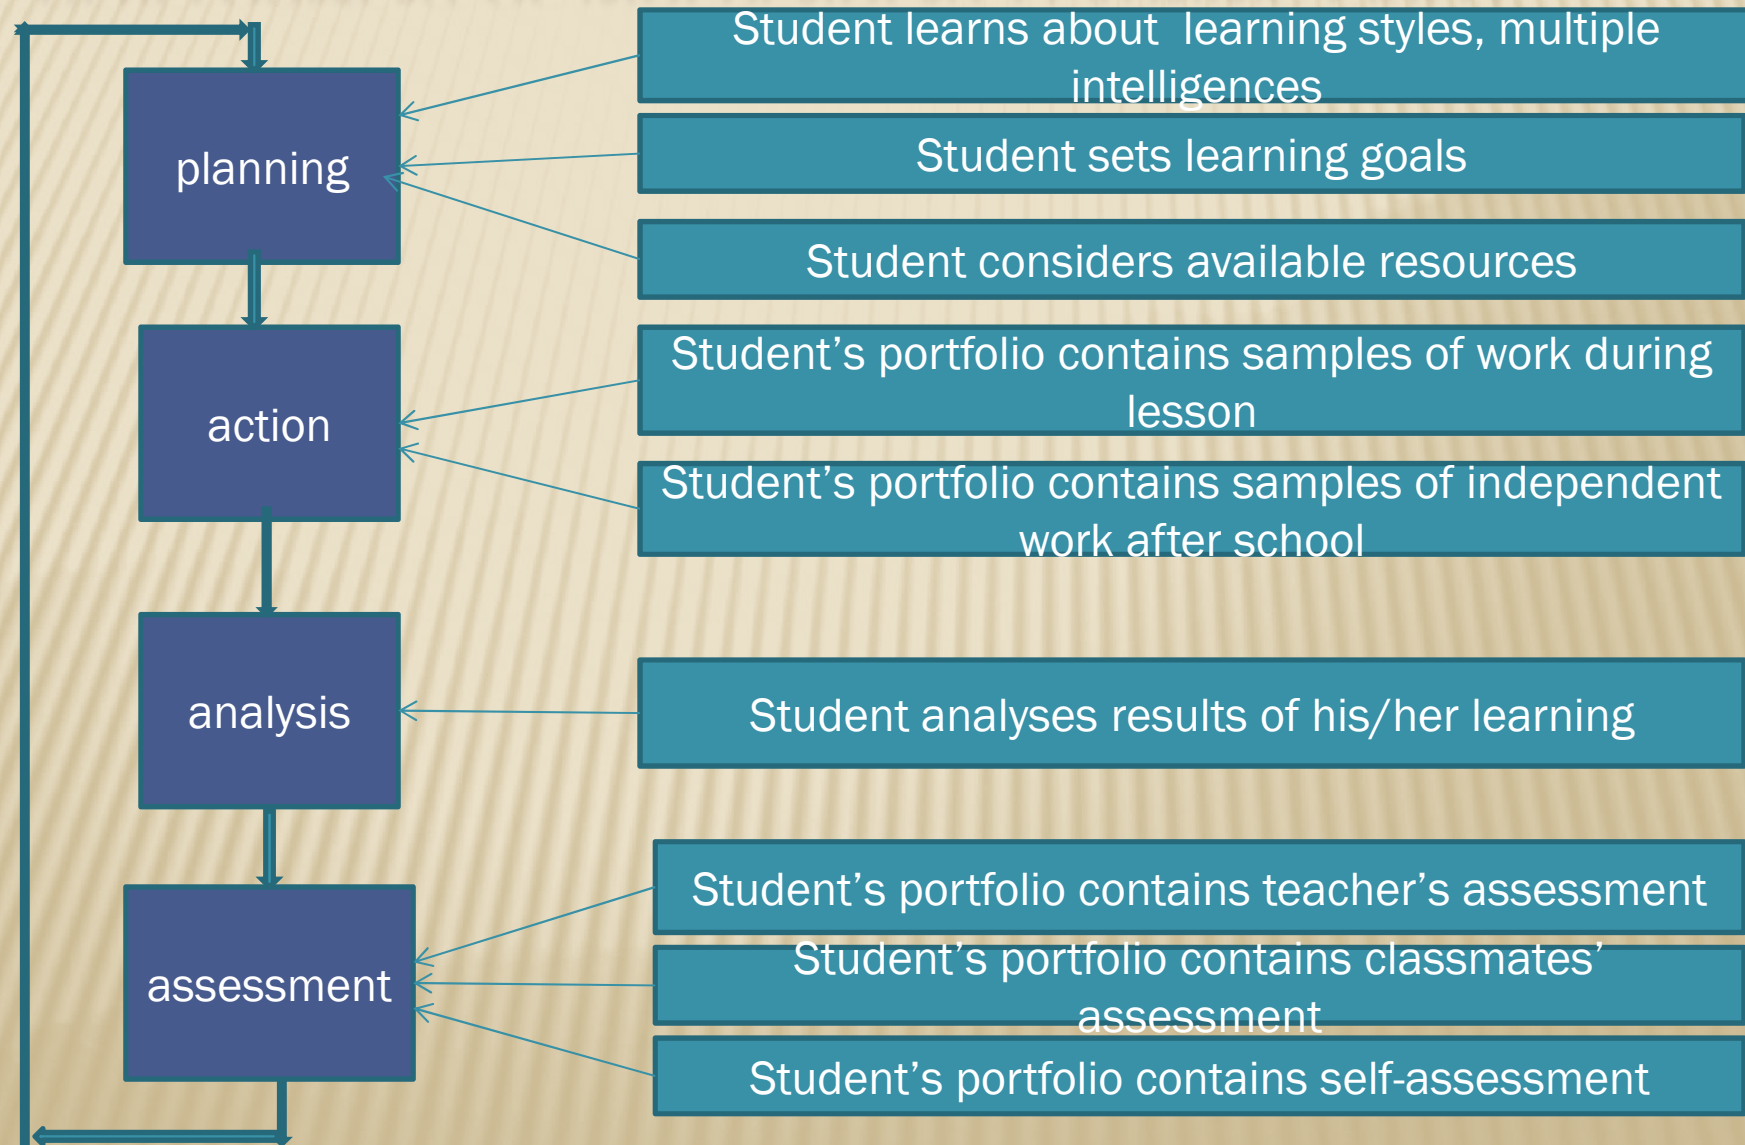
planning

action

analysis

assessment

Student learns about learning styles, multiple intelligences

Student sets learning goals

Student considers available resources

Student’s portfolio contains samples of work during lesson

Student’s portfolio contains samples of independent work after school

Student analyses results of his/her learning

Student’s portfolio contains teacher’s assessment

Student’s portfolio contains classmates’ assessment

Student’s portfolio contains self-assessment